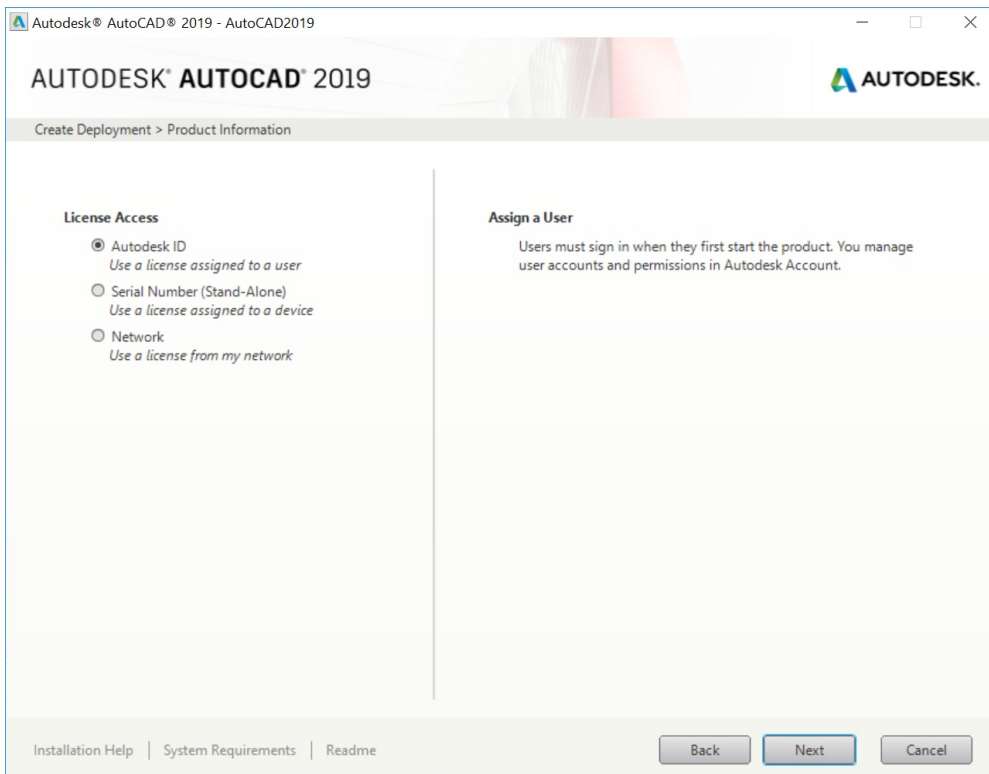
Autodesk® AutoCAD® 2019 - AutoCAD2019

AUTODESK® AUTOCAD® 2019

AUTODESK.

Create Deployment > Product Information

License Access

Autodesk ID
Use a license assigned to a user

Serial Number (Stand-Alone)
Use a license assigned to a device

Network
Use a license from my network

Assign a User

Users must sign in when they first start the product. You manage user accounts and permissions in Autodesk Account.

Installation Help | System Requirements | Readme

Back

Next

Cancel